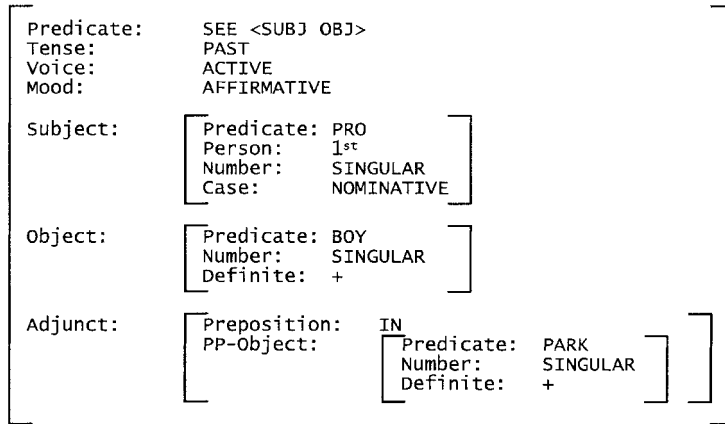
Predicate: SEE <SUBJ OBJ>
Tense: PAST
Voice: ACTIVE
Mood: AFFIRMATIVE

Subject:
Predicate: PRO
Person: 1$^{st}$
Number: SINGULAR
Case: NOMINATIVE

Object:
Predicate: BOY
Number: SINGULAR
Definite: +

Adjunct:
Preposition: IN
PP-Object:
Predicate: PARK
Number: SINGULAR
Definite: +